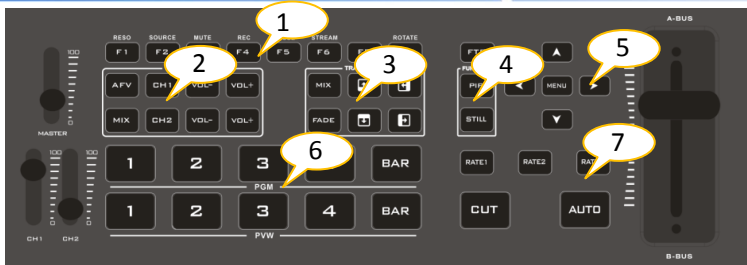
RESO
F1
SOURCE
F2
MUTE
REC
F4
F5
STREAM
F6
ROTATE
1
A-BUS
100
2
AFV
CH1
VOL-
VOL+
MIX
CH2
VOL-
VOL+
MASTER
TR
3
MIX
FADE
F7
4
PIP
STILL
5
MENU
100
100
1
2
3
6
BAR
PGM
RATE1
RATE2
RAT
7
1
2
3
4
BAR
PVW
CUT
AUTO
0
0
CH1
CH2
B-BUS